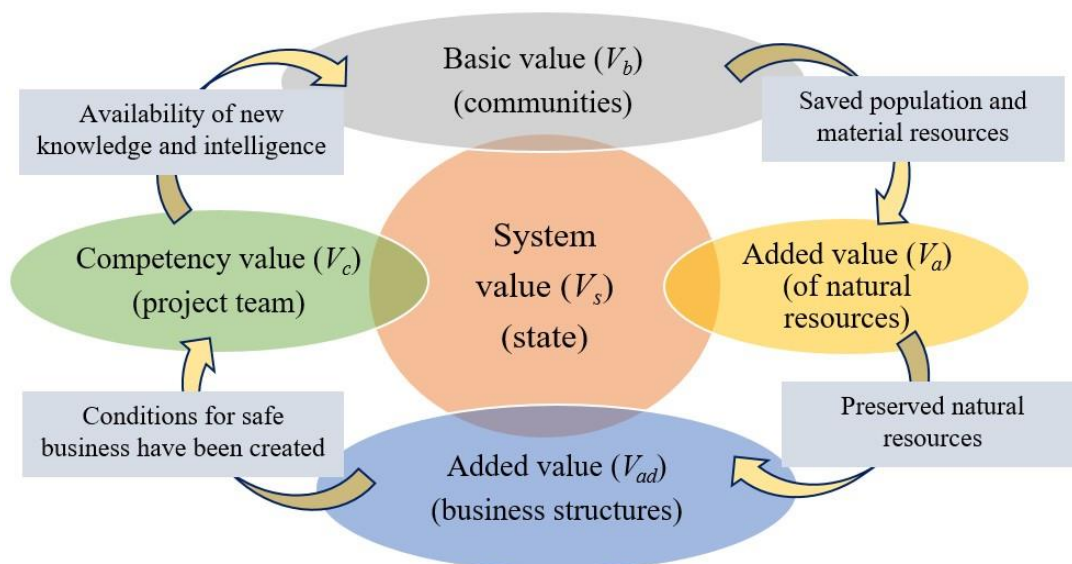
Basic value ($V_b$) (communities)

Availability of new knowledge and intelligence

Saved population and material resources

Competency value ($V_c$) (project team)

System value ($V_s$) (state)

Added value ($V_a$) (of natural resources)

Conditions for safe business have been created

Preserved natural resources

Added value ($V_{ad}$) (business structures)